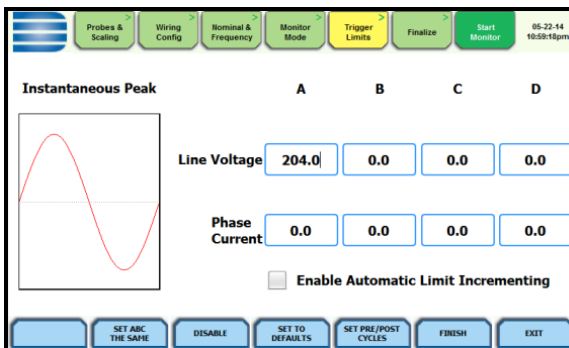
Probes & Scaling
Wiring Config
Nominal & Frequency
Monitor Mode
Trigger Limits
Finalize
Start Monitor
05-22-14
10:59:18pm

Instantaneous Peak

| | A | B | C | D |
|---|---|---|---|---|
| Line Voltage | 204.0 | 0.0 | 0.0 | 0.0 |
| Phase Current | 0.0 | 0.0 | 0.0 | 0.0 |

Enable Automatic Limit Incrementing

SET ABC THE SAME
DISABLE
SET TO DEFAULTS
SET PRE/POST CYCLES
FINISH
EXIT